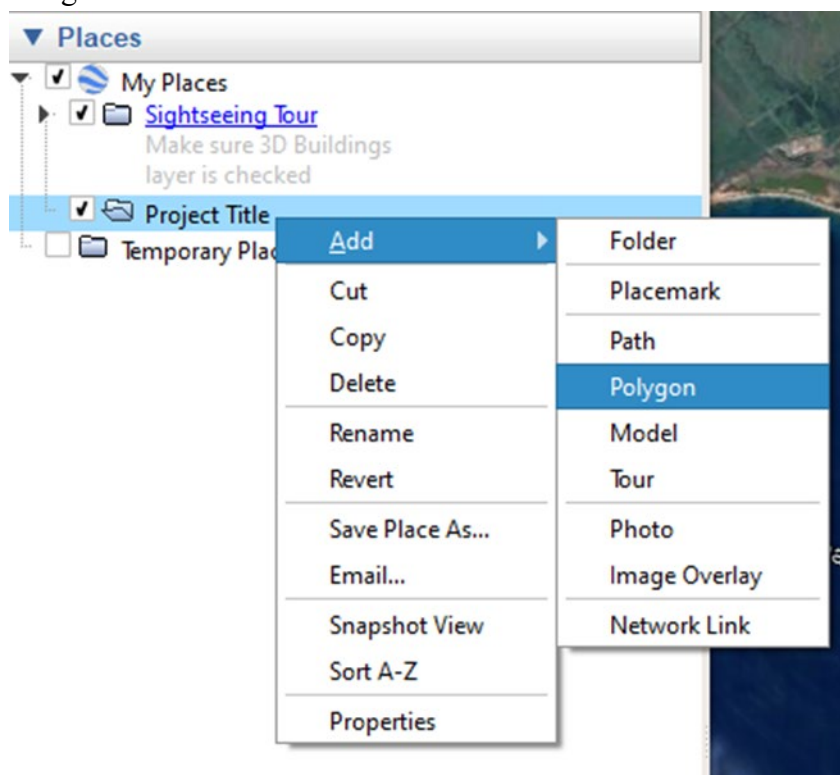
Places

My Places

Sightseeing Tour

Make sure 3D Buildings layer is checked

Project Title

Temporary Plac

Add

Cut

Copy

Delete

Rename

Revert

Save Place As...

Email...

Snapshot View

Sort A-Z

Properties

Folder

Placemark

Path

Polygon

Model

Tour

Photo

Image Overlay

Network Link